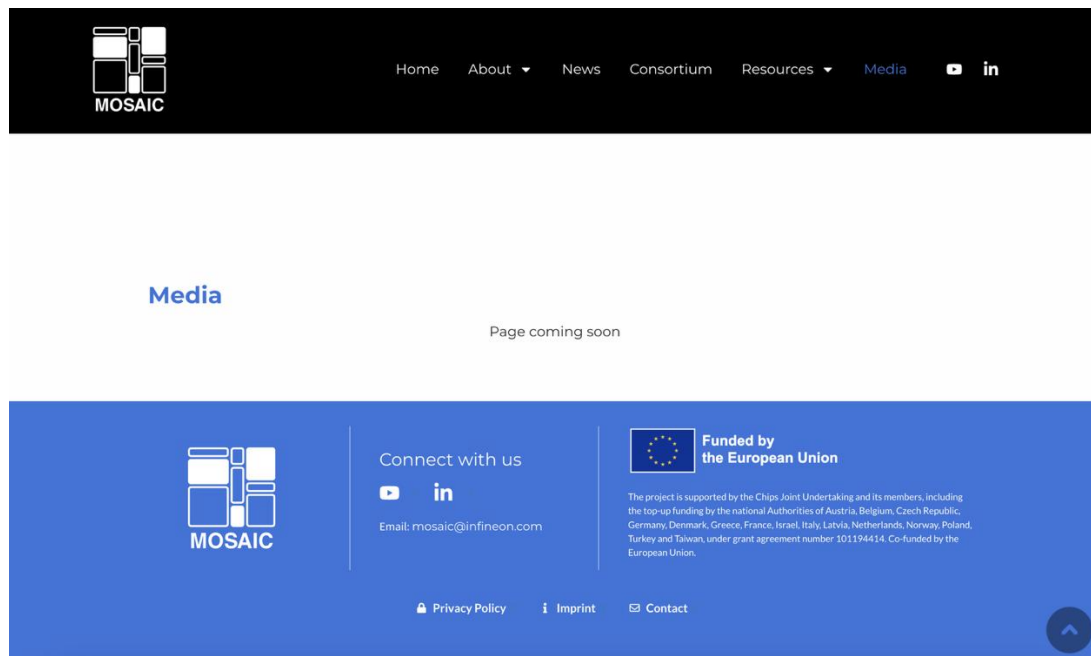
MOSAIC

Home About News Consortium Resources Media

Media

Page coming soon

MOSAIC

Connect with us

Email: mosaic@infineon.com

Funded by the European Union

The project is supported by the Chips Joint Undertaking and its members, including the top-up funding by the national Authorities of Austria, Belgium, Czech Republic, Germany, Denmark, Greece, France, Israel, Italy, Latvia, Netherlands, Norway, Poland, Turkey and Taiwan, under grant agreement number 101194414. Co-funded by the European Union.

Privacy Policy Imprint Contact